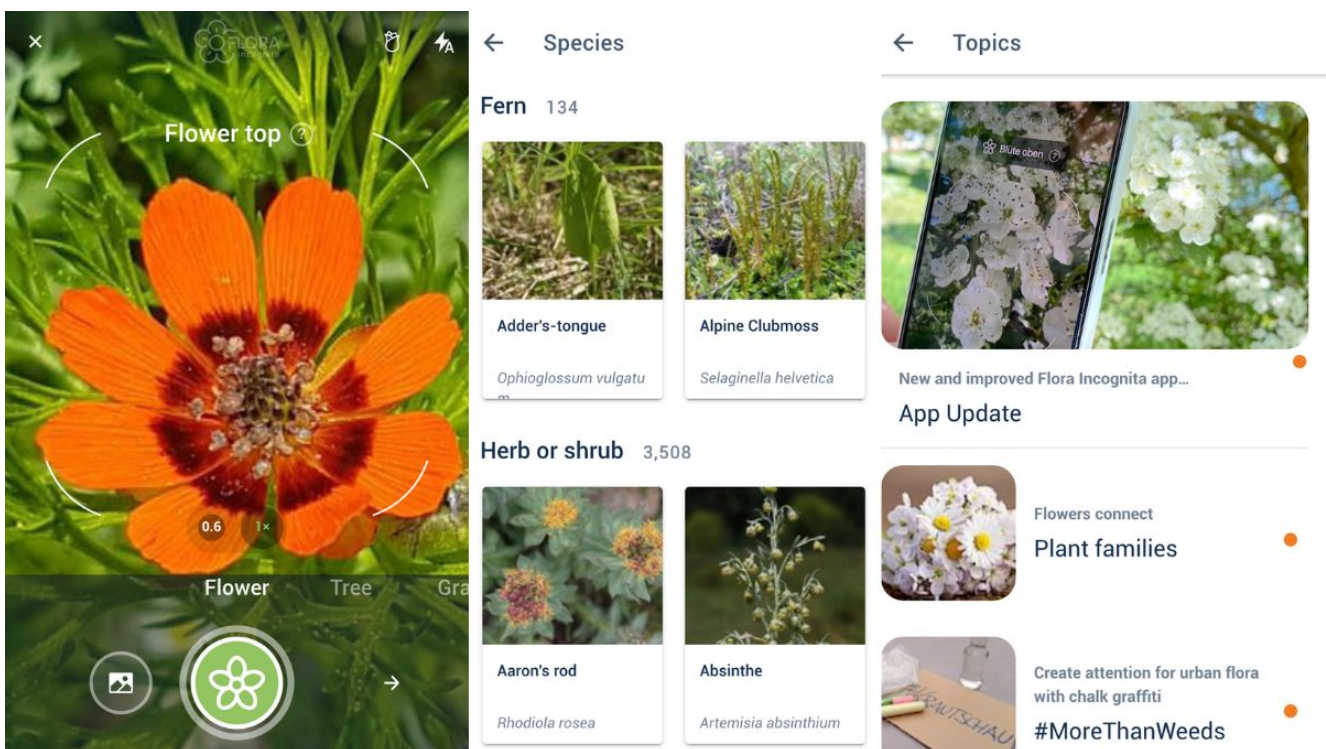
×

FLORA incognita

Flower top ?

0.6 1×

Flower Tree Gra

←

Species

Fern 134

Adder's-tongue

Ophioglossum vulgatum

Alpine Clubmoss

Selaginella helvetica

Herb or shrub 3,508

Aaron's rod

Rhodiola rosea

Absinthe

Artemisia absinthium

←

Topics

Blüte oben ?

New and improved Flora Incognita app...

App Update

Flowers connect

Plant families

Create attention for urban flora with chalk graffiti

#MoreThanWeeds